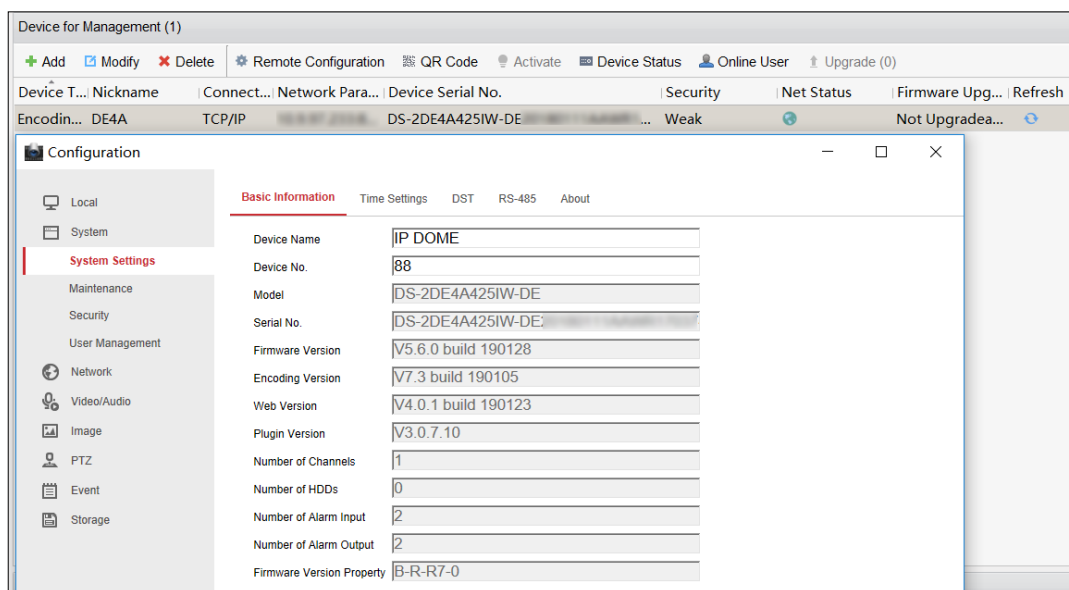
Device for Management (1)

Add  Modify  Delete  Remote Configuration  QR Code  Activate  Device Status  Online User  Upgrade (0)

| Device T... | Nickname | Connect... | Network Para... | Device Serial No. | Security | Net Status | Firmware Upg... | Refresh |
|---|---|---|---|---|---|---|---|---|
| Encodin... | DE4A | TCP/IP | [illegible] | DS-2DE4A425IW-DE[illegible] ... | Weak | | Not Upgradea... | |

Configuration

Local
System
System Settings
Maintenance
Security
User Management
Network
Video/Audio
Image
PTZ
Event
Storage

Basic Information  Time Settings  DST  RS-485  About

Device Name  IP DOME
Device No.  88
Model  DS-2DE4A425IW-DE
Serial No.  DS-2DE4A425IW-DE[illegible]
Firmware Version  V5.6.0 build 190128
Encoding Version  V7.3 build 190105
Web Version  V4.0.1 build 190123
Plugin Version  V3.0.7.10
Number of Channels  1
Number of HDDs  0
Number of Alarm Input  2
Number of Alarm Output  2
Firmware Version Property  B-R-R7-0